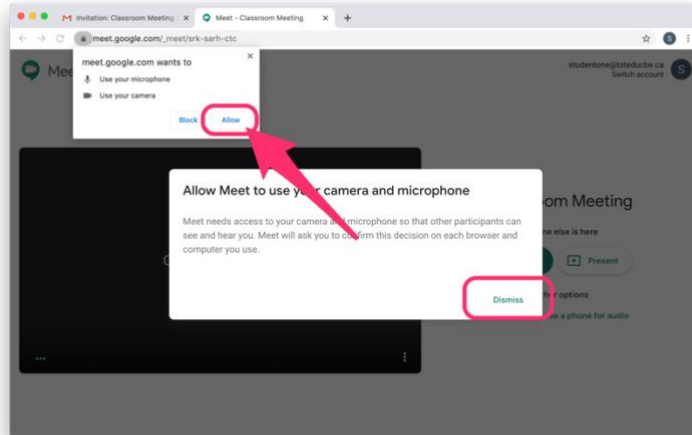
Invitation: Classroom Meeting

Meet - Classroom Meeting

meet.google.com/_meet/srk-sarh-ctc

Mee

meet.google.com wants to

Use your microphone

Use your camera

Block

Allow

studentone@tsteducbe.ca
Switch account

S

Allow Meet to use your camera and microphone

Meet needs access to your camera and microphone so that other participants can see and hear you. Meet will ask you to confirm this decision on each browser and computer you use.

Dismiss

oom Meeting

ne else is here

Present

r options

e a phone for audio